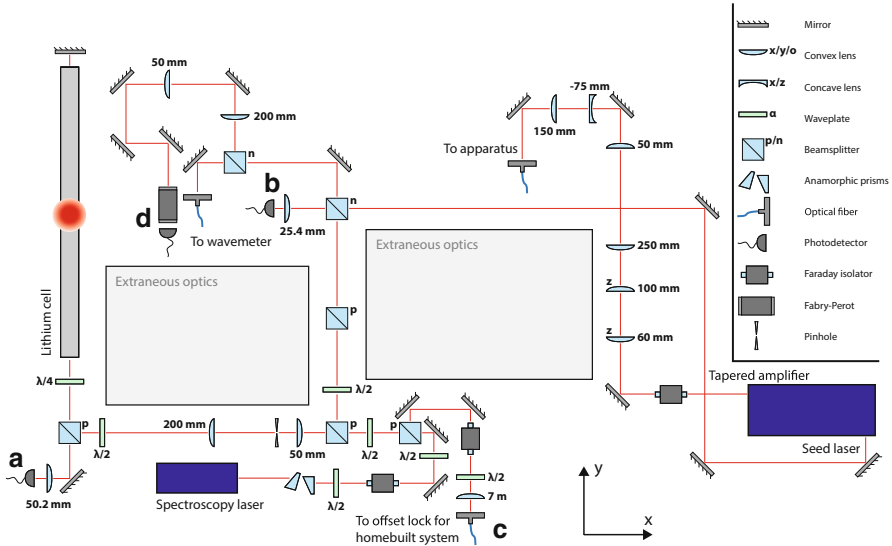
Mirror
x/y/o Convex lens
x/z Concave lens
α Waveplate
p/n Beamsplitter
Anamorphic prisms
Optical fiber
Photodetector
Faraday isolator
Fabry-Perot
Pinhole

50 mm
200 mm
n
d
To wavemeter
b
25.4 mm
n
-75 mm
150 mm
To apparatus
50 mm
Extraneous optics
250 mm
z 100 mm
z 60 mm
Extraneous optics
Lithium cell
p
λ/2
λ/4
p
a
50.2 mm
λ/2
200 mm
50 mm
p
λ/2
p
λ/2
λ/2
7 m
Spectroscopy laser
λ/2
To offset lock for homebuilt system
c
Tapered amplifier
Seed laser
y
x